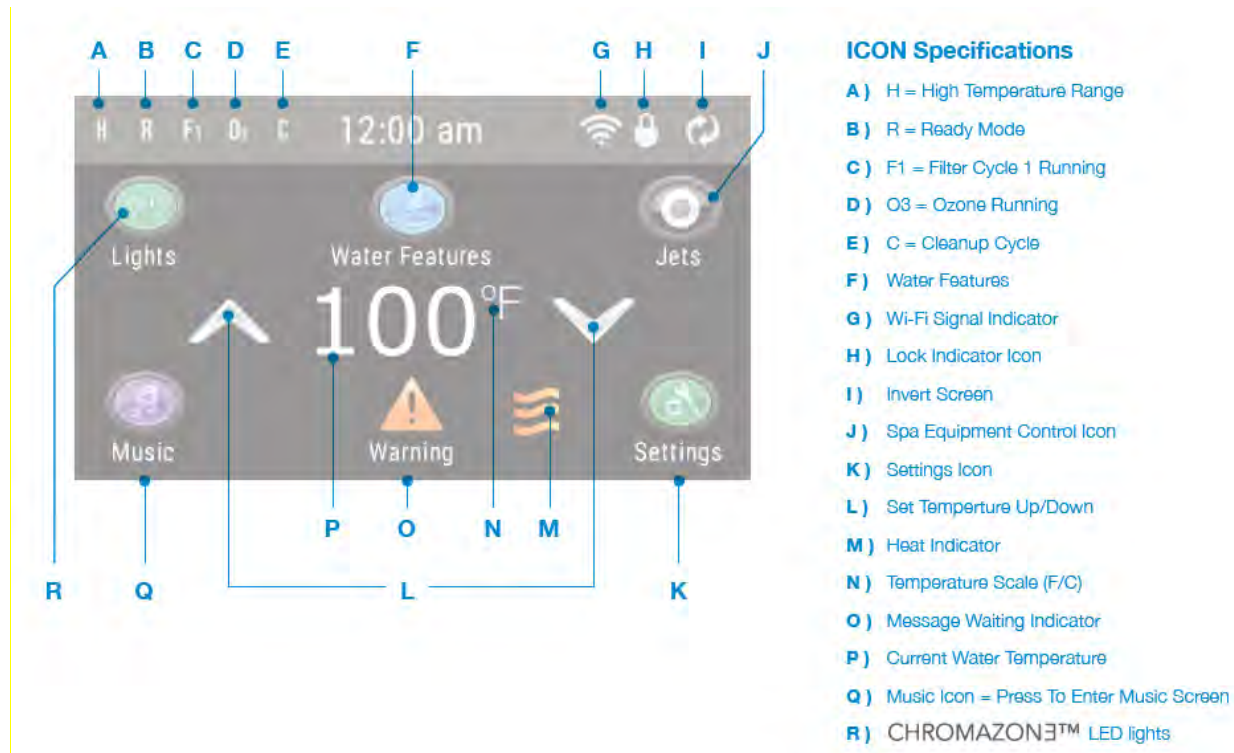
A B C D E F G H I J

H R F1 O3 C 12:00 am

Lights
Water Features
Jets

100°F

Music
Warning
Settings

P O N M

R Q L K

ICON Specifications

A ) H = High Temperature Range
B ) R = Ready Mode
C ) F1 = Filter Cycle 1 Running
D ) O3 = Ozone Running
E ) C = Cleanup Cycle
F ) Water Features
G ) Wi-Fi Signal Indicator
H ) Lock Indicator Icon
I ) Invert Screen
J ) Spa Equipment Control Icon
K ) Settings Icon
L ) Set Temperture Up/Down
M ) Heat Indicator
N ) Temperature Scale (F/C)
O ) Message Waiting Indicator
P ) Current Water Temperature
Q ) Music Icon = Press To Enter Music Screen
R ) CHROMAZONƎ™ LED lights